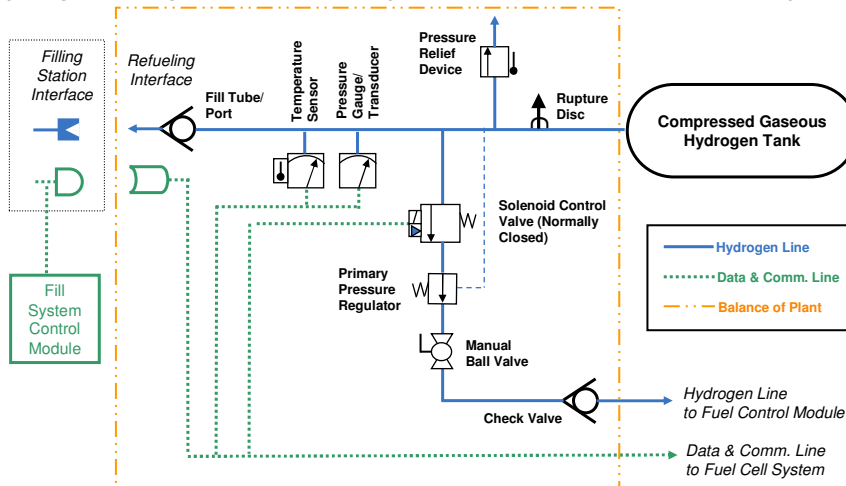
Filling Station Interface

Refueling Interface

Fill Tube/ Port

Temperature Sensor

Pressure Gauge/ Transducer

Pressure Relief Device

Rupture Disc

Compressed Gaseous Hydrogen Tank

Solenoid Control Valve (Normally Closed)

Primary Pressure Regulator

Manual Ball Valve

Check Valve

Fill System Control Module

Hydrogen Line

Data & Comm. Line

Balance of Plant

Hydrogen Line to Fuel Control Module

Data & Comm. Line to Fuel Cell System